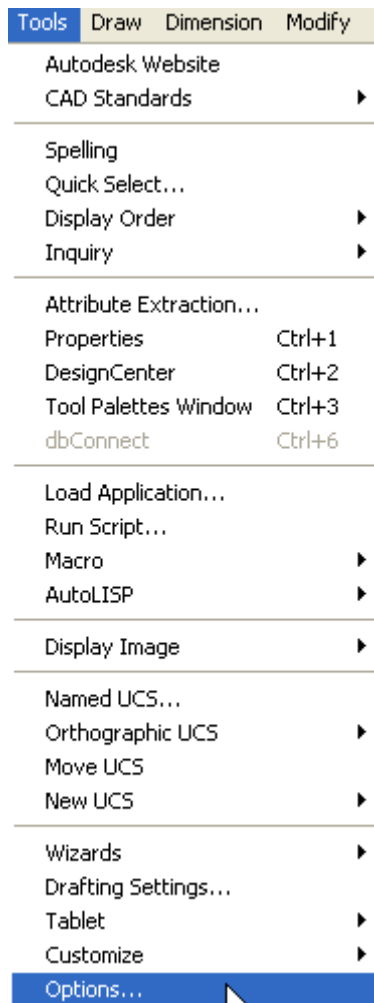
Tools Draw Dimension Modify

Autodesk Website
CAD Standards

Spelling
Quick Select...
Display Order
Inquiry

Attribute Extraction...
Properties Ctrl+1
DesignCenter Ctrl+2
Tool Palettes Window Ctrl+3
dbConnect Ctrl+6

Load Application...
Run Script...
Macro
AutoLISP

Display Image

Named UCS...
Orthographic UCS
Move UCS
New UCS

Wizards
Drafting Settings...
Tablet
Customize
Options...